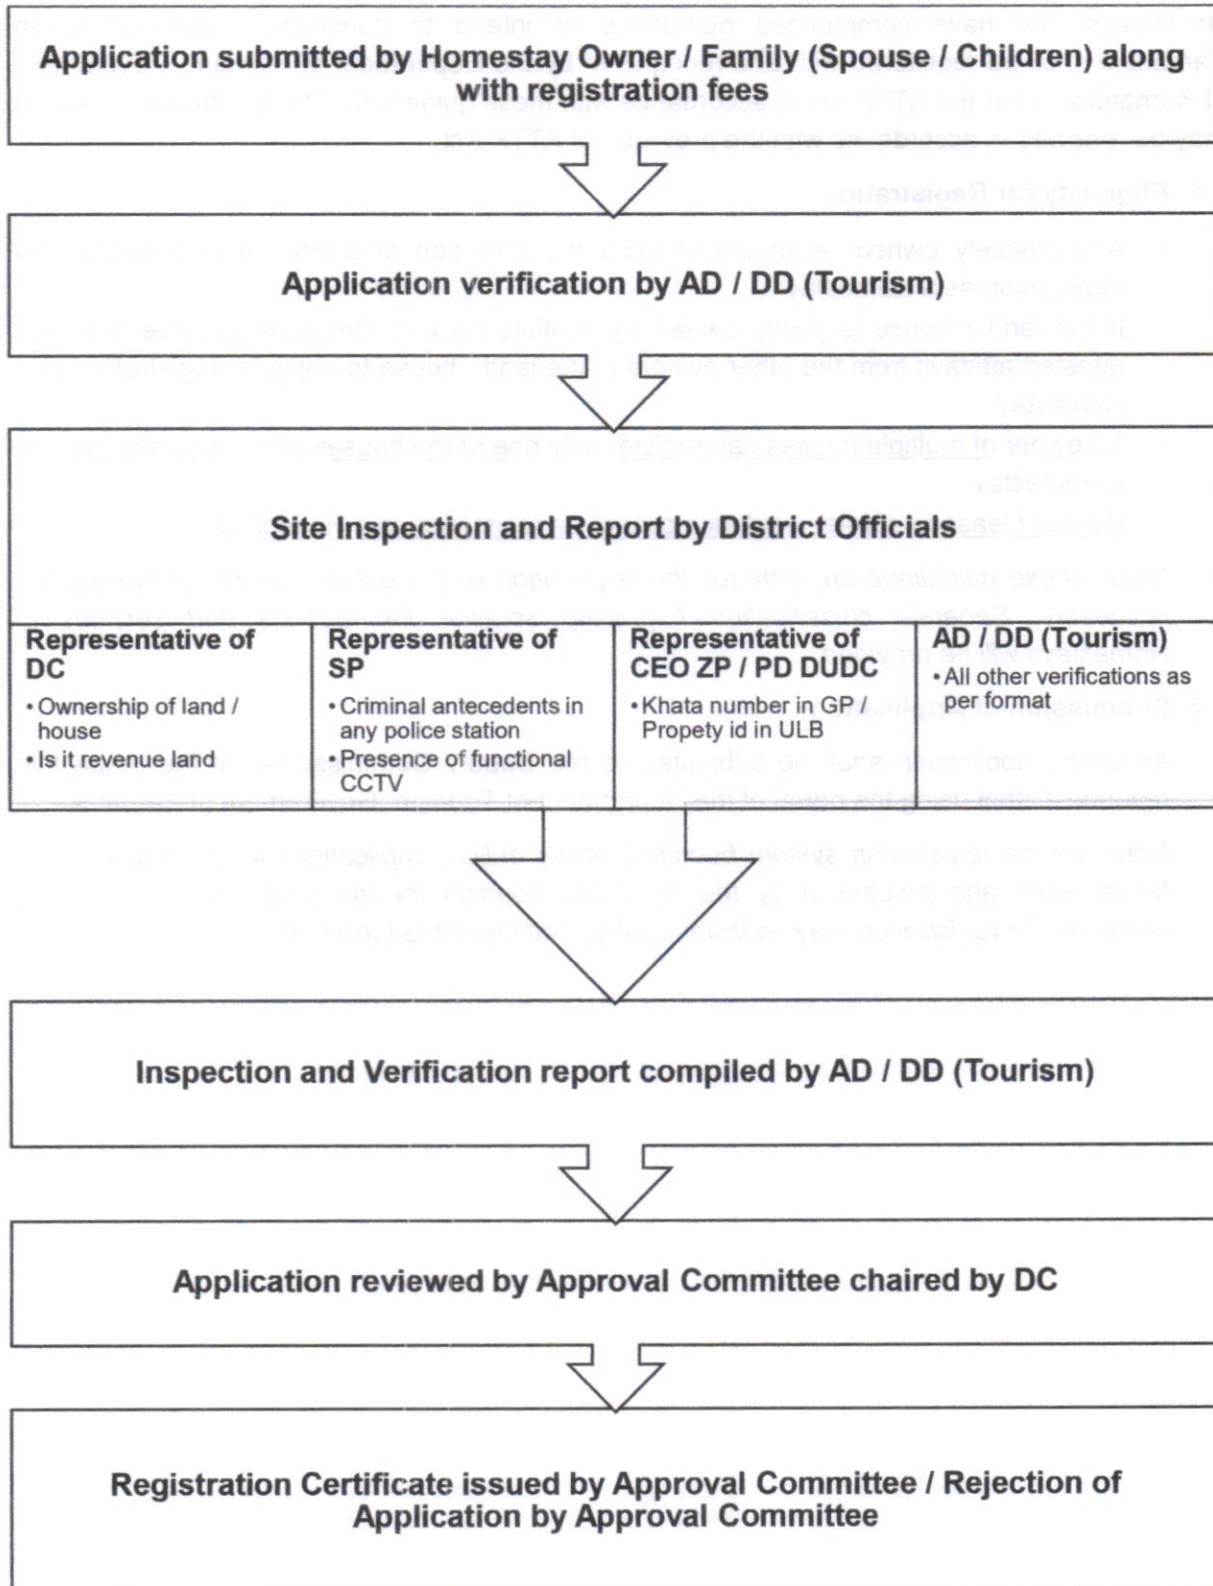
Application submitted by Homestay Owner / Family (Spouse / Children) along with registration fees

Application verification by AD / DD (Tourism)

Site Inspection and Report by District Officials

| Representative of DC | Representative of SP | Representative of CEO ZP / PD DUDC | AD / DD (Tourism) |
|---|---|---|---|
| • Ownership of land / house • Is it revenue land | • Criminal antecedents in any police station • Presence of functional CCTV | • Khata number in GP / Propety id in ULB | • All other verifications as per format |

Inspection and Verification report compiled by AD / DD (Tourism)

Application reviewed by Approval Committee chaired by DC

Registration Certificate issued by Approval Committee / Rejection of Application by Approval Committee